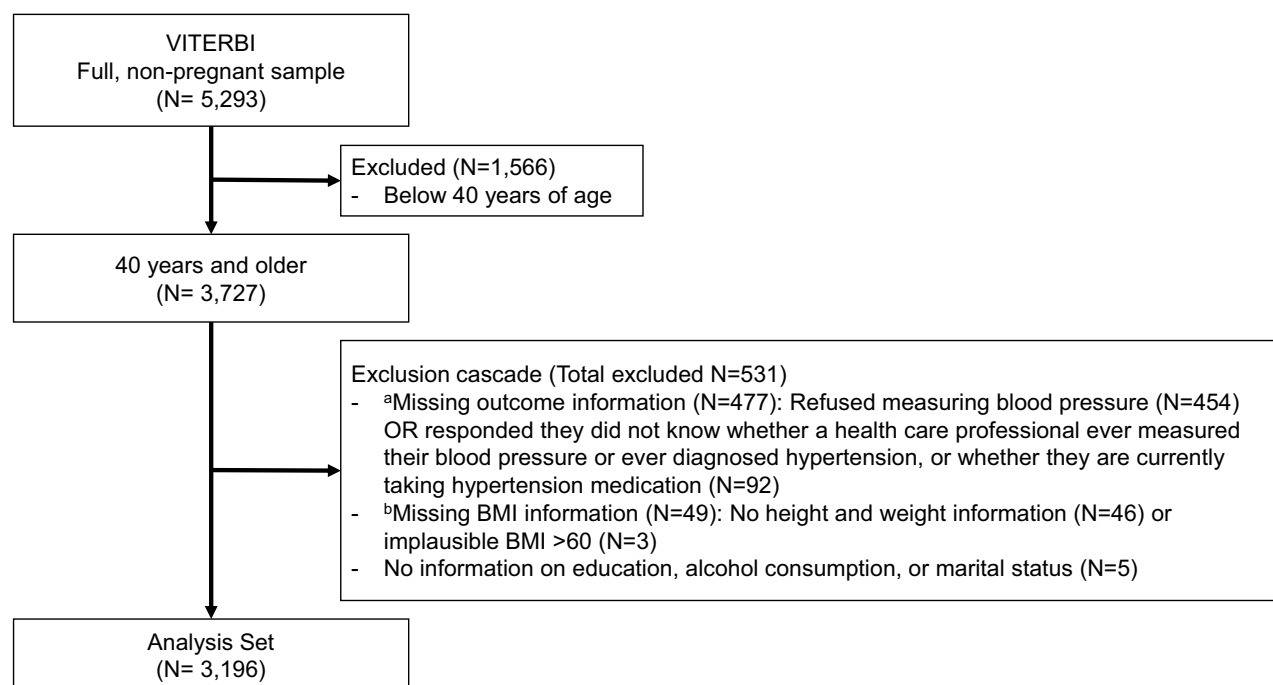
VITERBI
Full, non-pregnant sample
(N= 5,293)

Excluded (N=1,566)
- Below 40 years of age

40 years and older
(N= 3,727)

Exclusion cascade (Total excluded N=531)
- $^{a}$Missing outcome information (N=477): Refused measuring blood pressure (N=454) OR responded they did not know whether a health care professional ever measured their blood pressure or ever diagnosed hypertension, or whether they are currently taking hypertension medication (N=92)
- $^{b}$Missing BMI information (N=49): No height and weight information (N=46) or implausible BMI >60 (N=3)
- No information on education, alcohol consumption, or marital status (N=5)

Analysis Set
(N= 3,196)